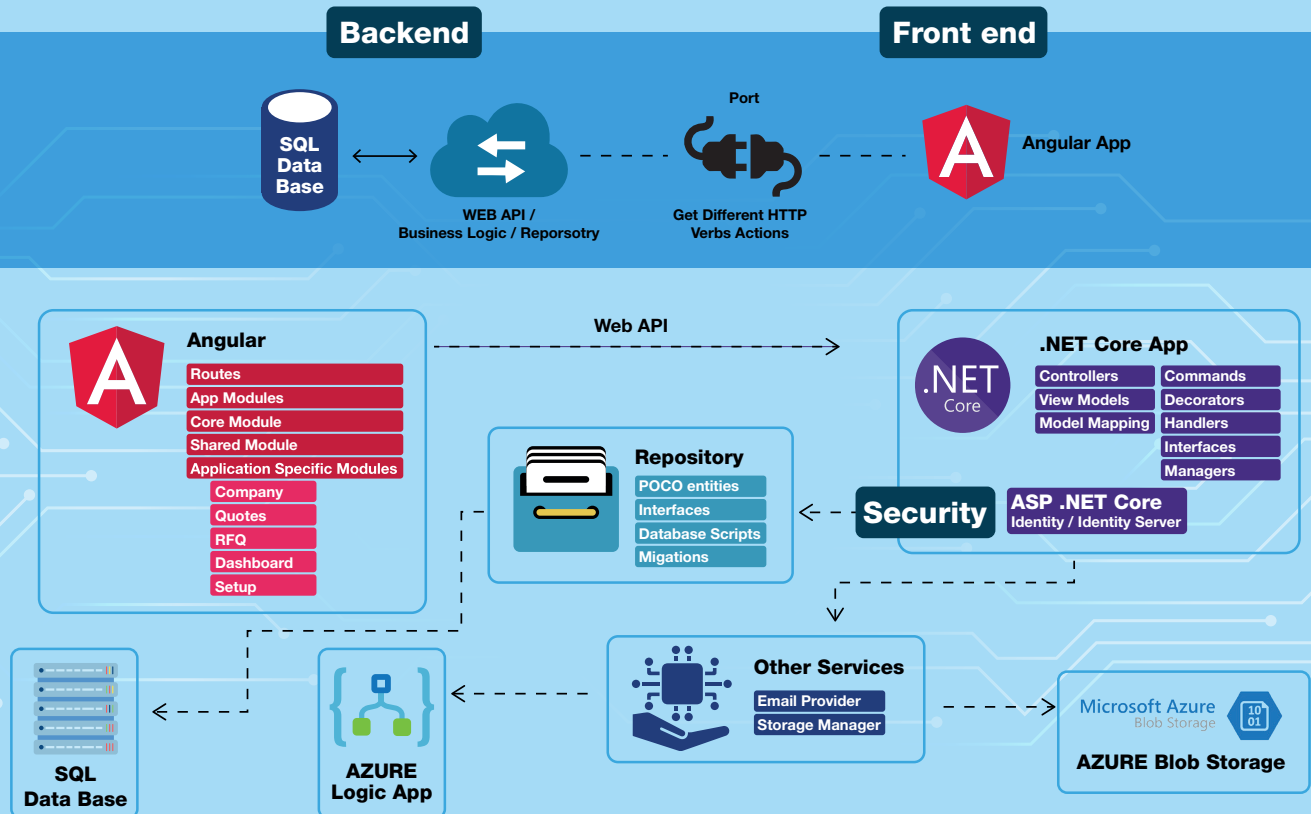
Backend

Front end

SQL Data Base

WEB API / Business Logic / Reporsotry

Port

Get Different HTTP Verbs Actions

Angular App

Angular

Routes
App Modules
Core Module
Shared Module
Application Specific Modules
Company
Quotes
RFQ
Dashboard
Setup

Web API

.NET Core App

.NET Core

Controllers
View Models
Model Mapping
Commands
Decorators
Handlers
Interfaces
Managers

Repository

POCO entities
Interfaces
Database Scripts
Migations

Security

ASP .NET Core
Identity / Identity Server

Other Services

Email Provider
Storage Manager

SQL Data Base

AZURE Logic App

Microsoft Azure
Blob Storage

AZURE Blob Storage